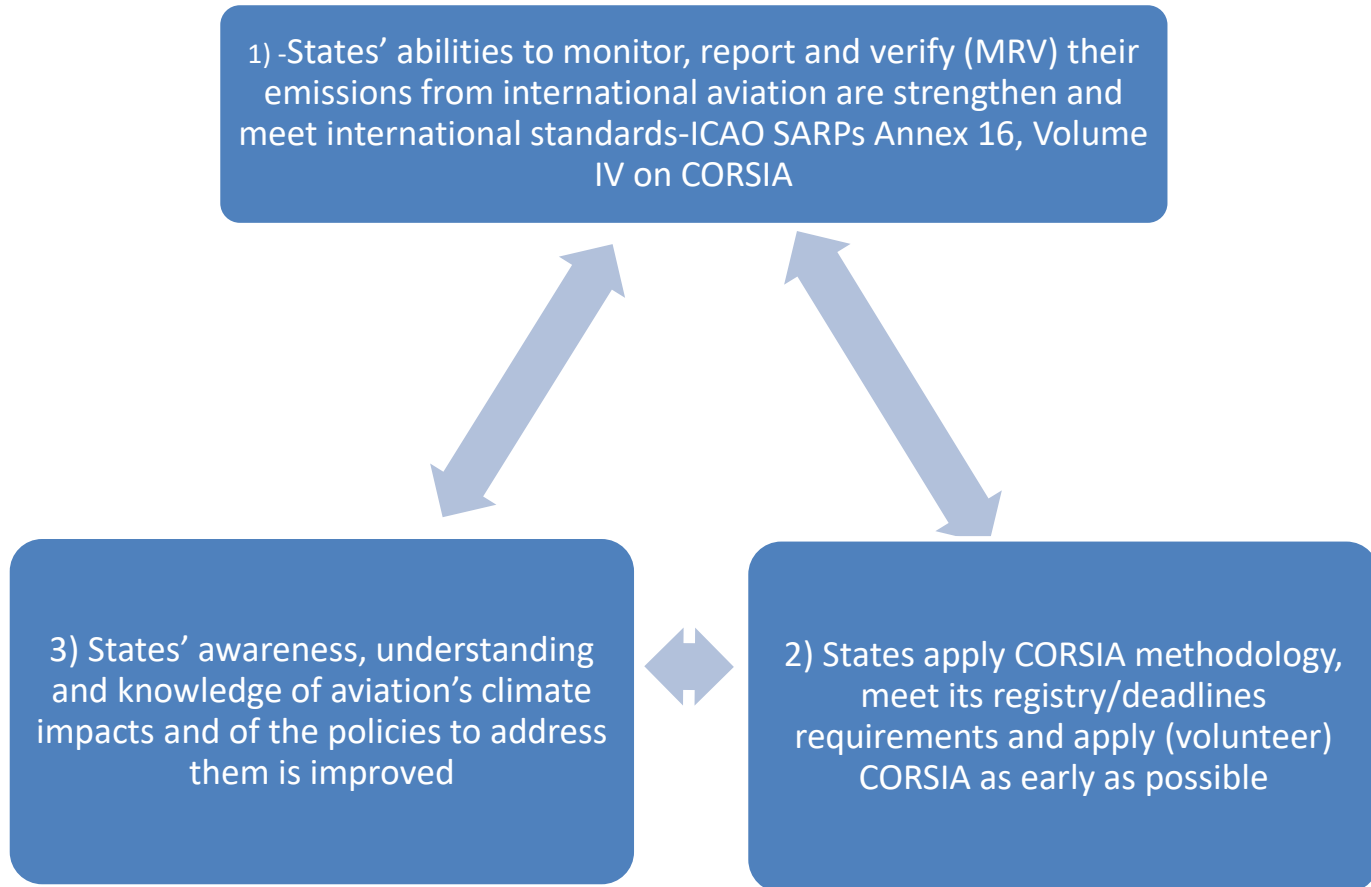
1) -States’ abilities to monitor, report and verify (MRV) their emissions from international aviation are strengthen and meet international standards-ICAO SARPs Annex 16, Volume IV on CORSIA

3) States’ awareness, understanding and knowledge of aviation’s climate impacts and of the policies to address them is improved

2) States apply CORSIA methodology, meet its registry/deadlines requirements and apply (volunteer) CORSIA as early as possible